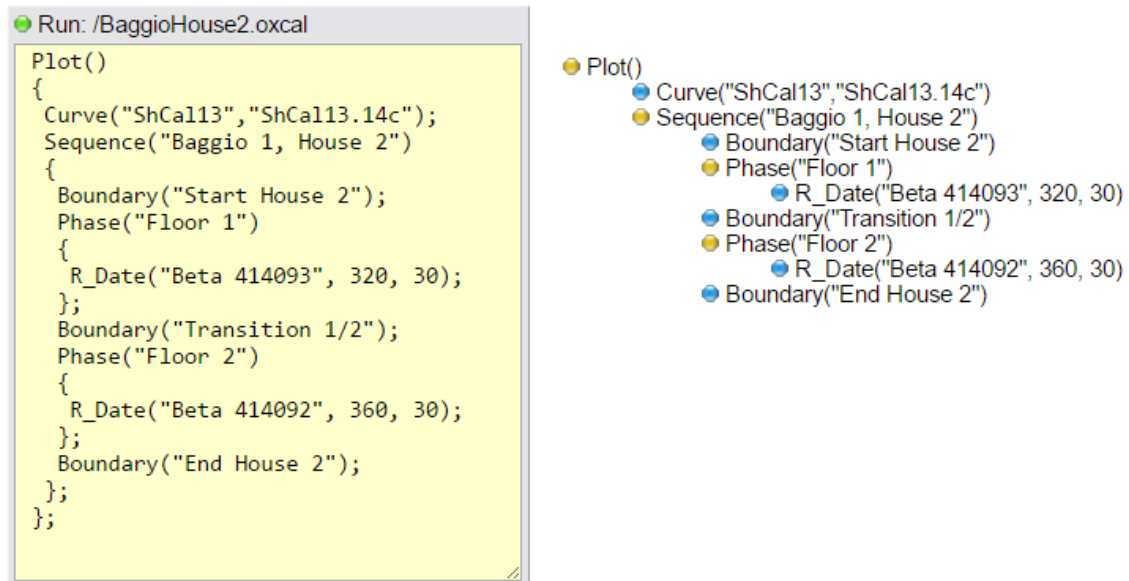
Run: /BaggioHouse2.oxcal

Plot()
{
Curve("ShCal13","ShCal13.14c");
Sequence("Baggio 1, House 2")
{
Boundary("Start House 2");
Phase("Floor 1")
{
R_Date("Beta 414093", 320, 30);
};
Boundary("Transition 1/2");
Phase("Floor 2")
{
R_Date("Beta 414092", 360, 30);
};
Boundary("End House 2");
};
};

Plot()
Curve("ShCal13","ShCal13.14c")
Sequence("Baggio 1, House 2")
Boundary("Start House 2")
Phase("Floor 1")
R_Date("Beta 414093", 320, 30)
Boundary("Transition 1/2")
Phase("Floor 2")
R_Date("Beta 414092", 360, 30)
Boundary("End House 2")